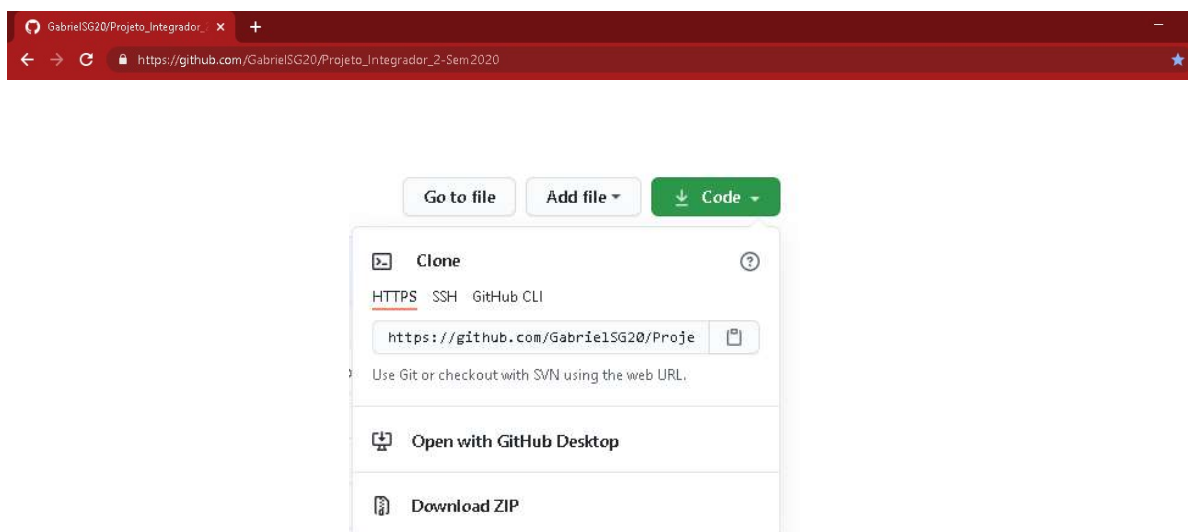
GabrielSG20/Projeto_Integrador_ ×
+
https://github.com/GabrielSG20/Projeto_Integrador_2-Sem2020

Go to file
Add file
Code

Clone
HTTPS SSH GitHub CLI
https://github.com/GabrielSG20/Proje
Use Git or checkout with SVN using the web URL.

Open with GitHub Desktop

Download ZIP